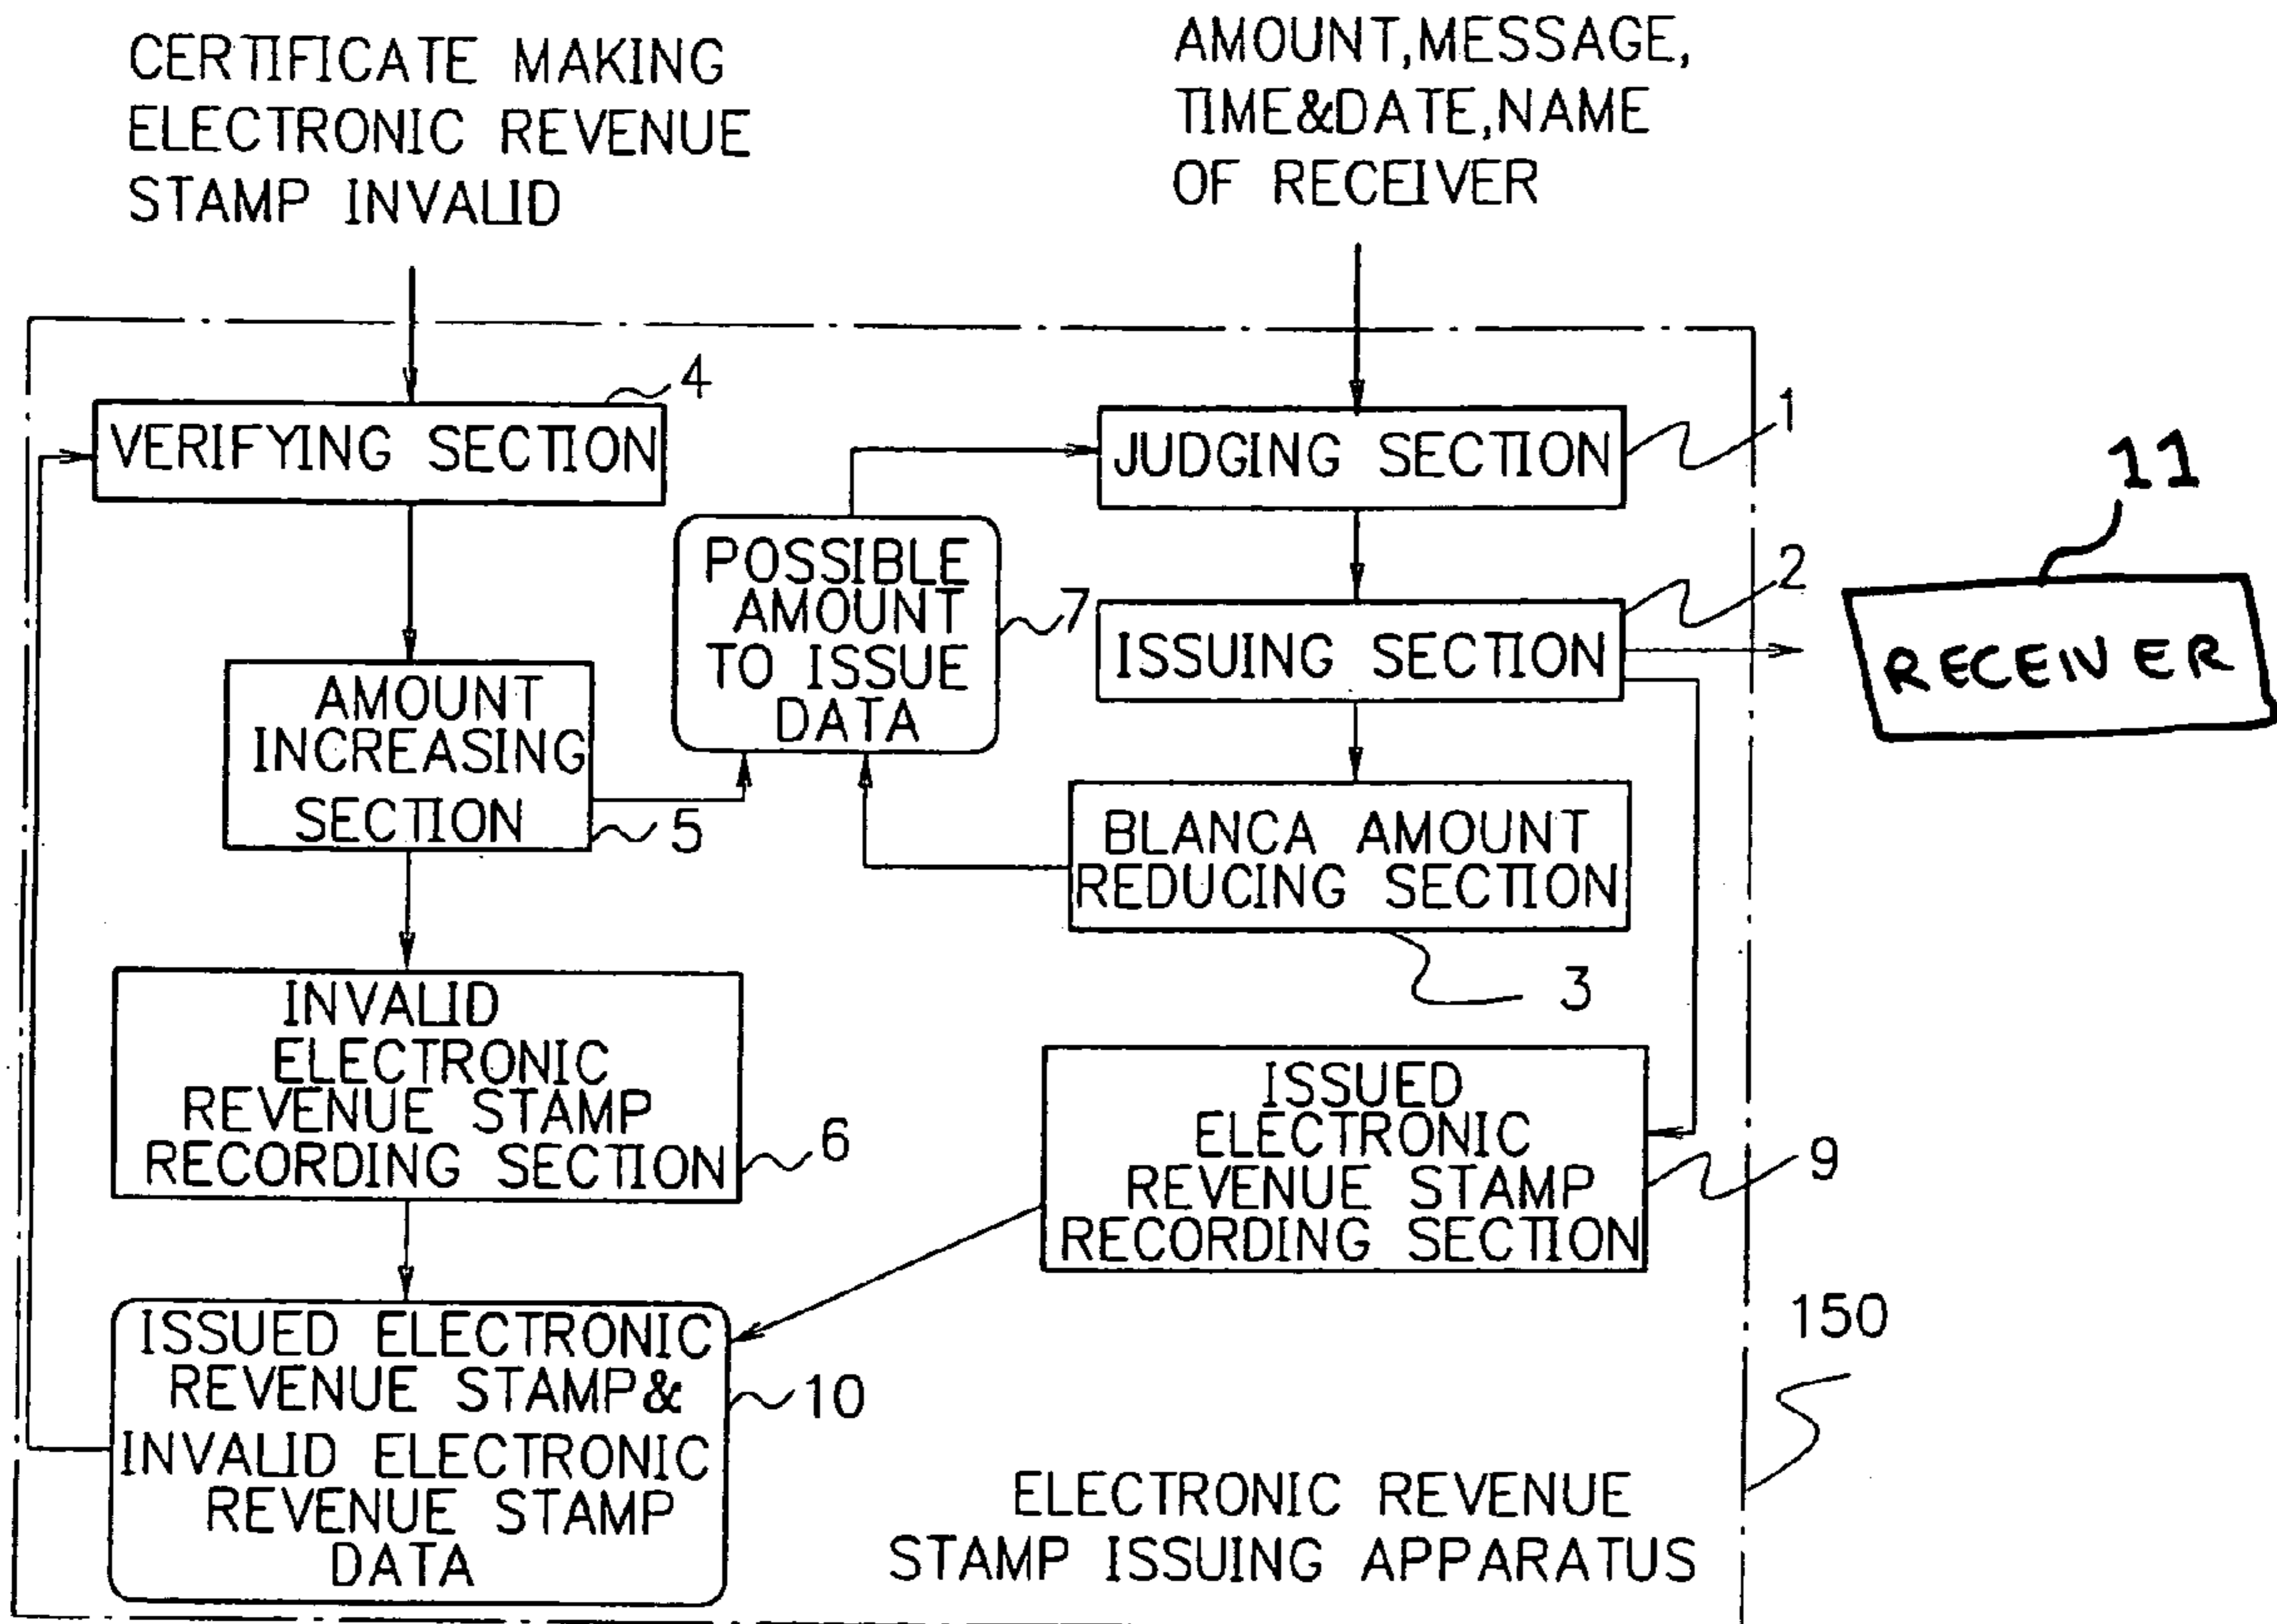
CERTIFICATE MAKING ELECTRONIC REVENUE STAMP INVALID

AMOUNT,MESSAGE, TIME&DATE,NAME OF RECEIVER

4

VERIFYING SECTION

1

JUDGING SECTION

11

POSSIBLE AMOUNT TO ISSUE DATA

7

2

ISSUING SECTION

RECEIVER

AMOUNT INCREASING SECTION

5

BLANCA AMOUNT REDUCING SECTION

3

INVALID ELECTRONIC REVENUE STAMP RECORDING SECTION

6

ISSUED ELECTRONIC REVENUE STAMP RECORDING SECTION

9

ISSUED ELECTRONIC REVENUE STAMP& INVALID ELECTRONIC REVENUE STAMP DATA

10

150

ELECTRONIC REVENUE STAMP ISSUING APPARATUS